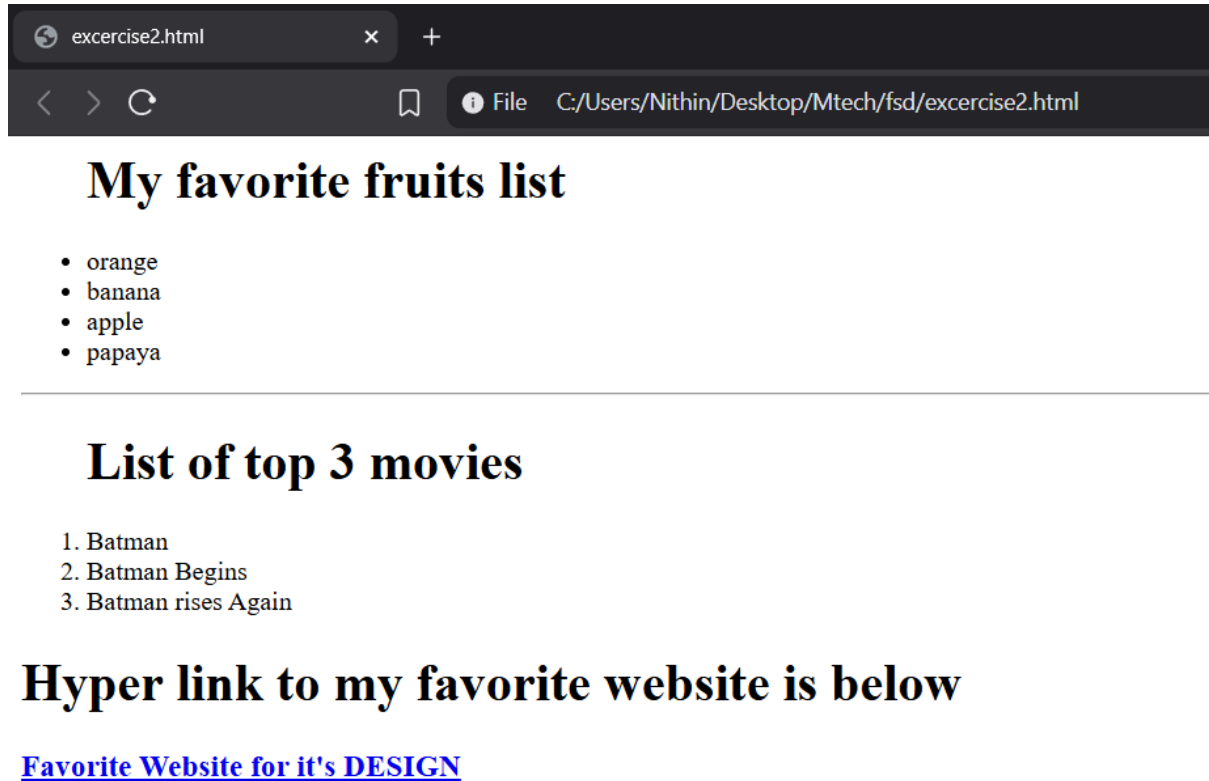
excercise2.html

File C:/Users/Nithin/Desktop/Mtech/fsd/excercise2.html

My favorite fruits list

- orange
- banana
- apple
- papaya

List of top 3 movies

1. Batman
2. Batman Begins
3. Batman rises Again

Hyper link to my favorite website is below

Favorite Website for it's DESIGN